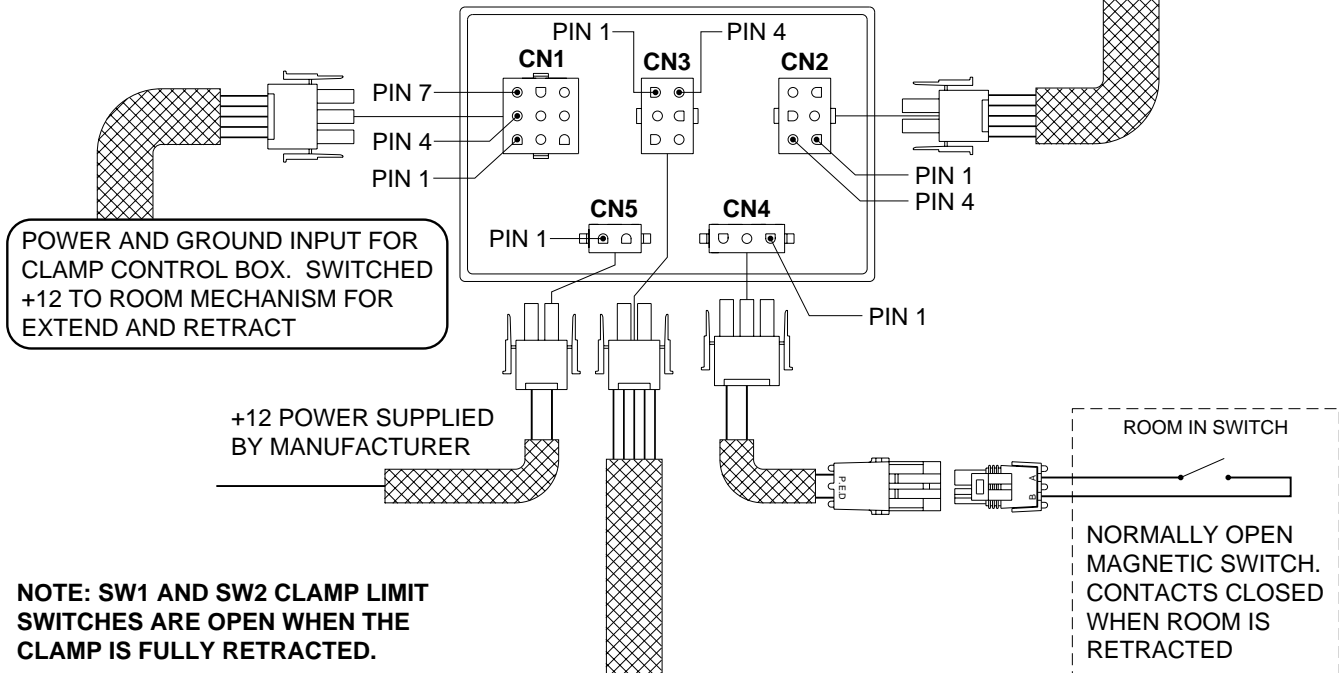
PIN 1
PIN 4
CN1
CN3
CN2
PIN 7
PIN 4
PIN 1
PIN 1
PIN 4
CN5
CN4
PIN 1
PIN 1

POWER AND GROUND INPUT FOR CLAMP CONTROL BOX. SWITCHED +12 TO ROOM MECHANISM FOR EXTEND AND RETRACT

+12 POWER SUPPLIED BY MANUFACTURER

RED
A
B

ROOM IN SWITCH

NORMALLY OPEN MAGNETIC SWITCH. CONTACTS CLOSED WHEN ROOM IS RETRACTED

NOTE: SW1 AND SW2 CLAMP LIMIT SWITCHES ARE OPEN WHEN THE CLAMP IS FULLY RETRACTED.